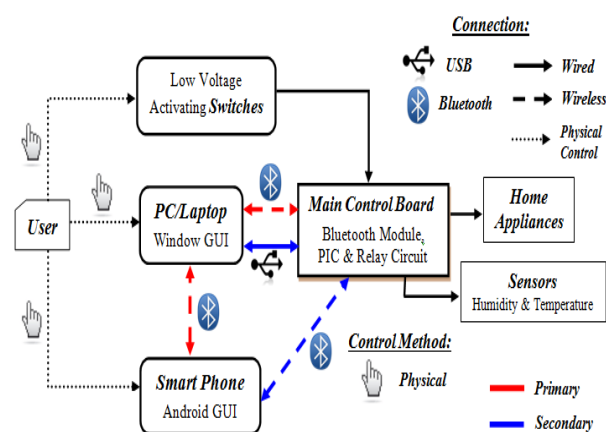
Connection:

USB

Wired

Bluetooth

Wireless

Physical Control

Low Voltage Activating Switches

User

PC/Laptop

Window GUI

Main Control Board

Bluetooth Module, PIC & Relay Circuit

Home Appliances

Sensors

Humidity & Temperature

Control Method:

Physical

Primary

Secondary

Smart Phone

Android GUI